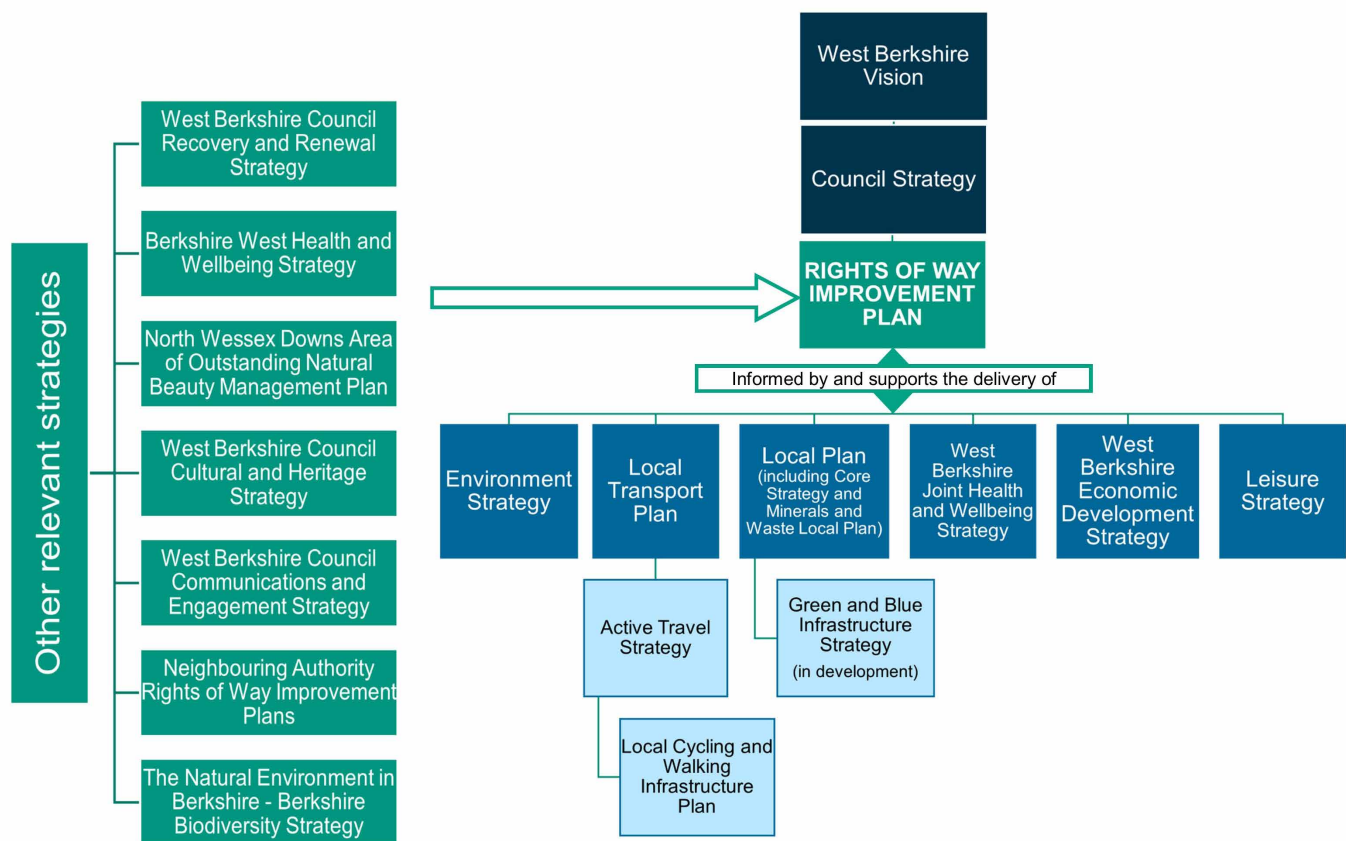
Other relevant strategies

West Berkshire Council Recovery and Renewal Strategy

Berkshire West Health and Wellbeing Strategy

North Wessex Downs Area of Outstanding Natural Beauty Management Plan

West Berkshire Council Cultural and Heritage Strategy

West Berkshire Council Communications and Engagement Strategy

Neighbouring Authority Rights of Way Improvement Plans

The Natural Environment in Berkshire - Berkshire Biodiversity Strategy

West Berkshire Vision

Council Strategy

RIGHTS OF WAY IMPROVEMENT PLAN

Informed by and supports the delivery of

Environment Strategy

Local Transport Plan

Local Plan (including Core Strategy and Minerals and Waste Local Plan)

West Berkshire Joint Health and Wellbeing Strategy

West Berkshire Economic Development Strategy

Leisure Strategy

Active Travel Strategy

Green and Blue Infrastructure Strategy (in development)

Local Cycling and Walking Infrastructure Plan